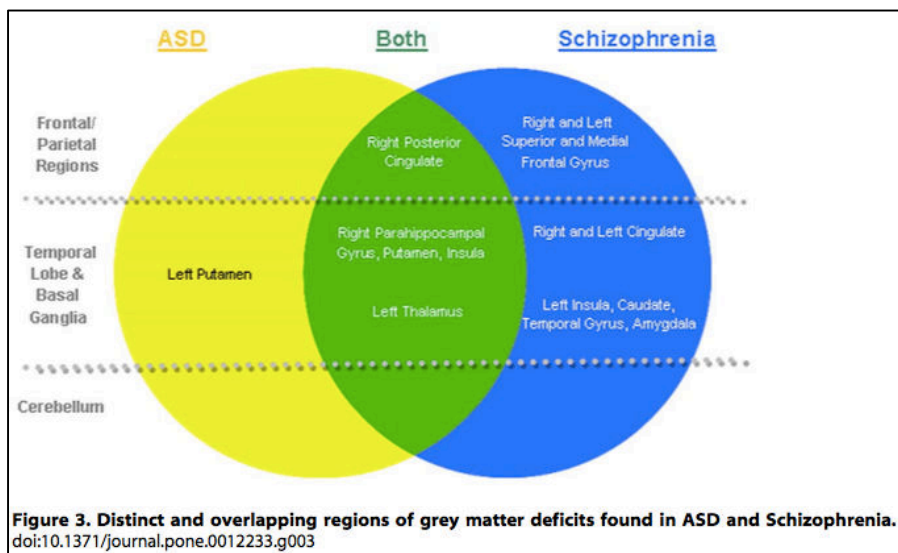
ASD

Both

Schizophrenia

Frontal/ Parietal Regions

Right Posterior Cingulate

Right and Left Superior and Medial Frontal Gyrus

Temporal Lobe & Basal Ganglia

Left Putamen

Right Parahippocampal Gyrus, Putamen, Insula

Right and Left Cingulate

Left Thalamus

Left Insula, Caudate, Temporal Gyrus, Amygdala

Cerebellum

**Figure 3. Distinct and overlapping regions of grey matter deficits found in ASD and Schizophrenia.**
doi:10.1371/journal.pone.0012233.g003